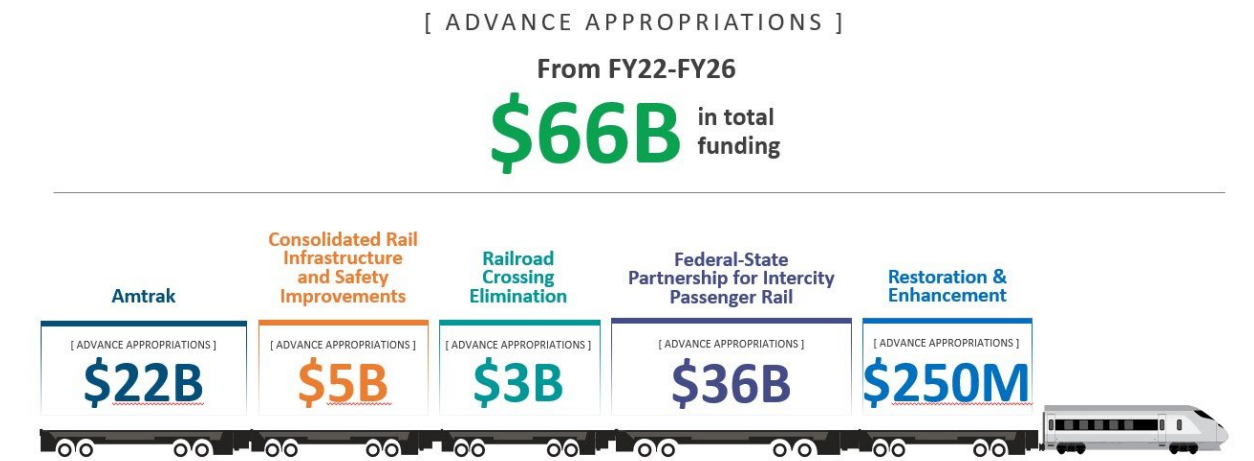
[ ADVANCE APPROPRIATIONS ]

From FY22-FY26

$66B in total funding

Amtrak

[ ADVANCE APPROPRIATIONS ]

$22B

Consolidated Rail Infrastructure and Safety Improvements

[ ADVANCE APPROPRIATIONS ]

$5B

Railroad Crossing Elimination

[ ADVANCE APPROPRIATIONS ]

$3B

Federal-State Partnership for Intercity Passenger Rail

[ ADVANCE APPROPRIATIONS ]

$36B

Restoration & Enhancement

[ ADVANCE APPROPRIATIONS ]

$250M